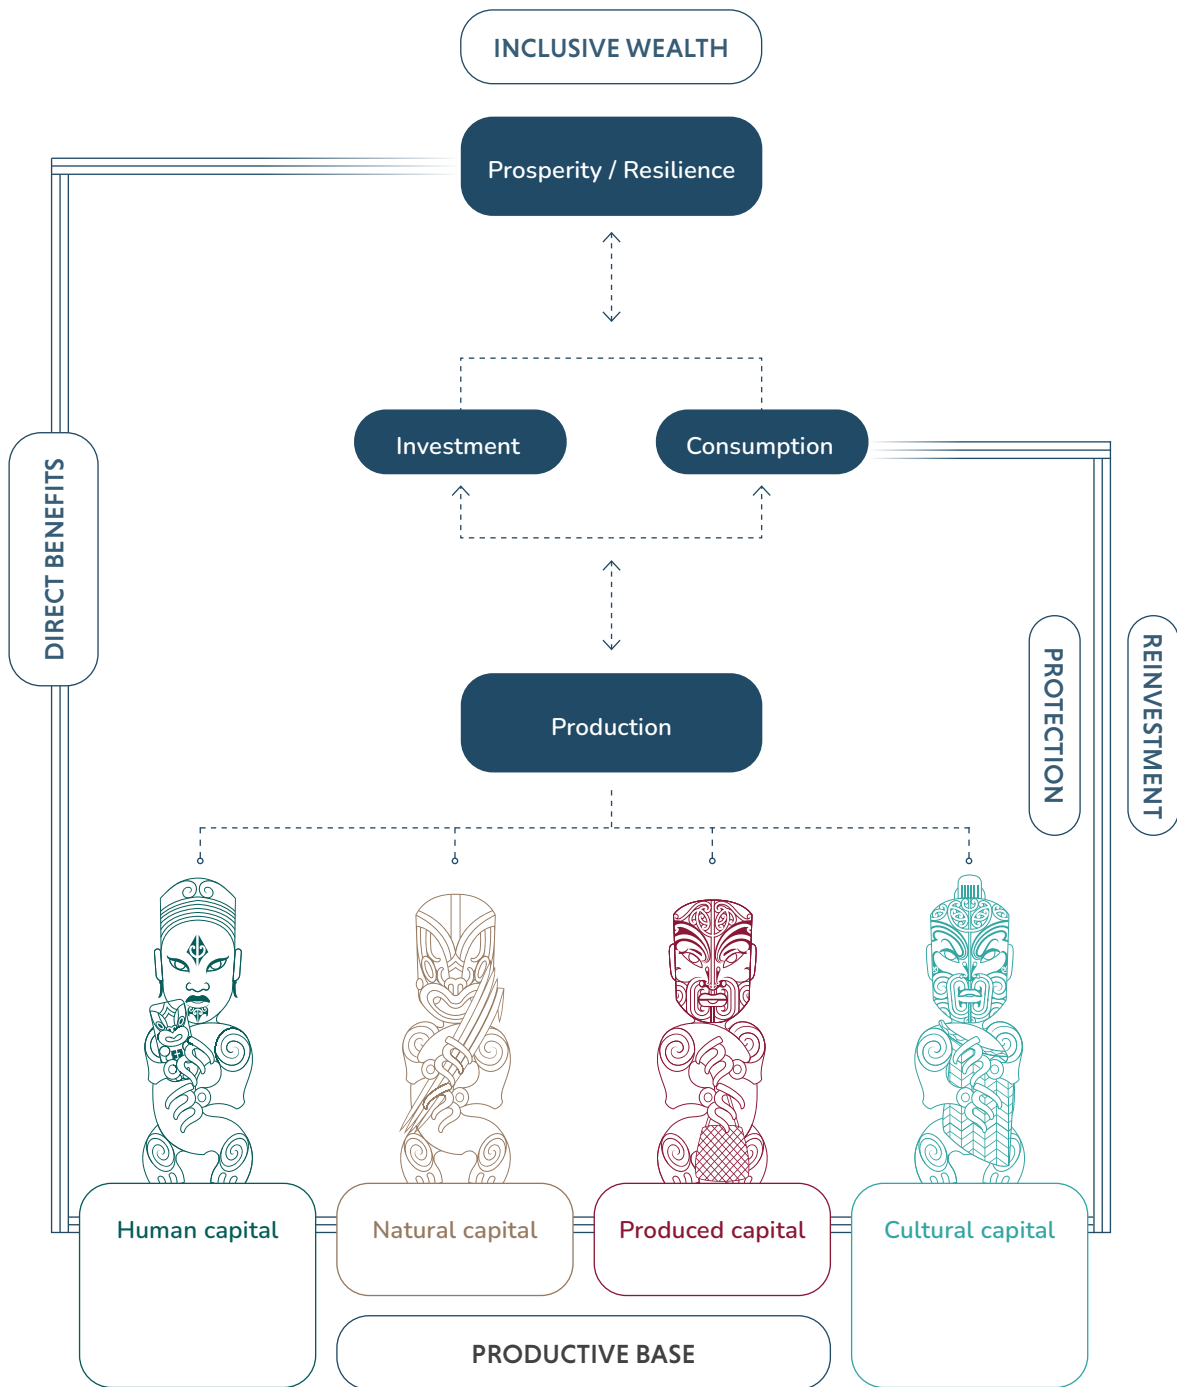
INCLUSIVE WEALTH

Prosperity / Resilience

Investment

Consumption

DIRECT BENEFITS

PROTECTION

REINVESTMENT

Production

Human capital

Natural capital

Produced capital

Cultural capital

PRODUCTIVE BASE